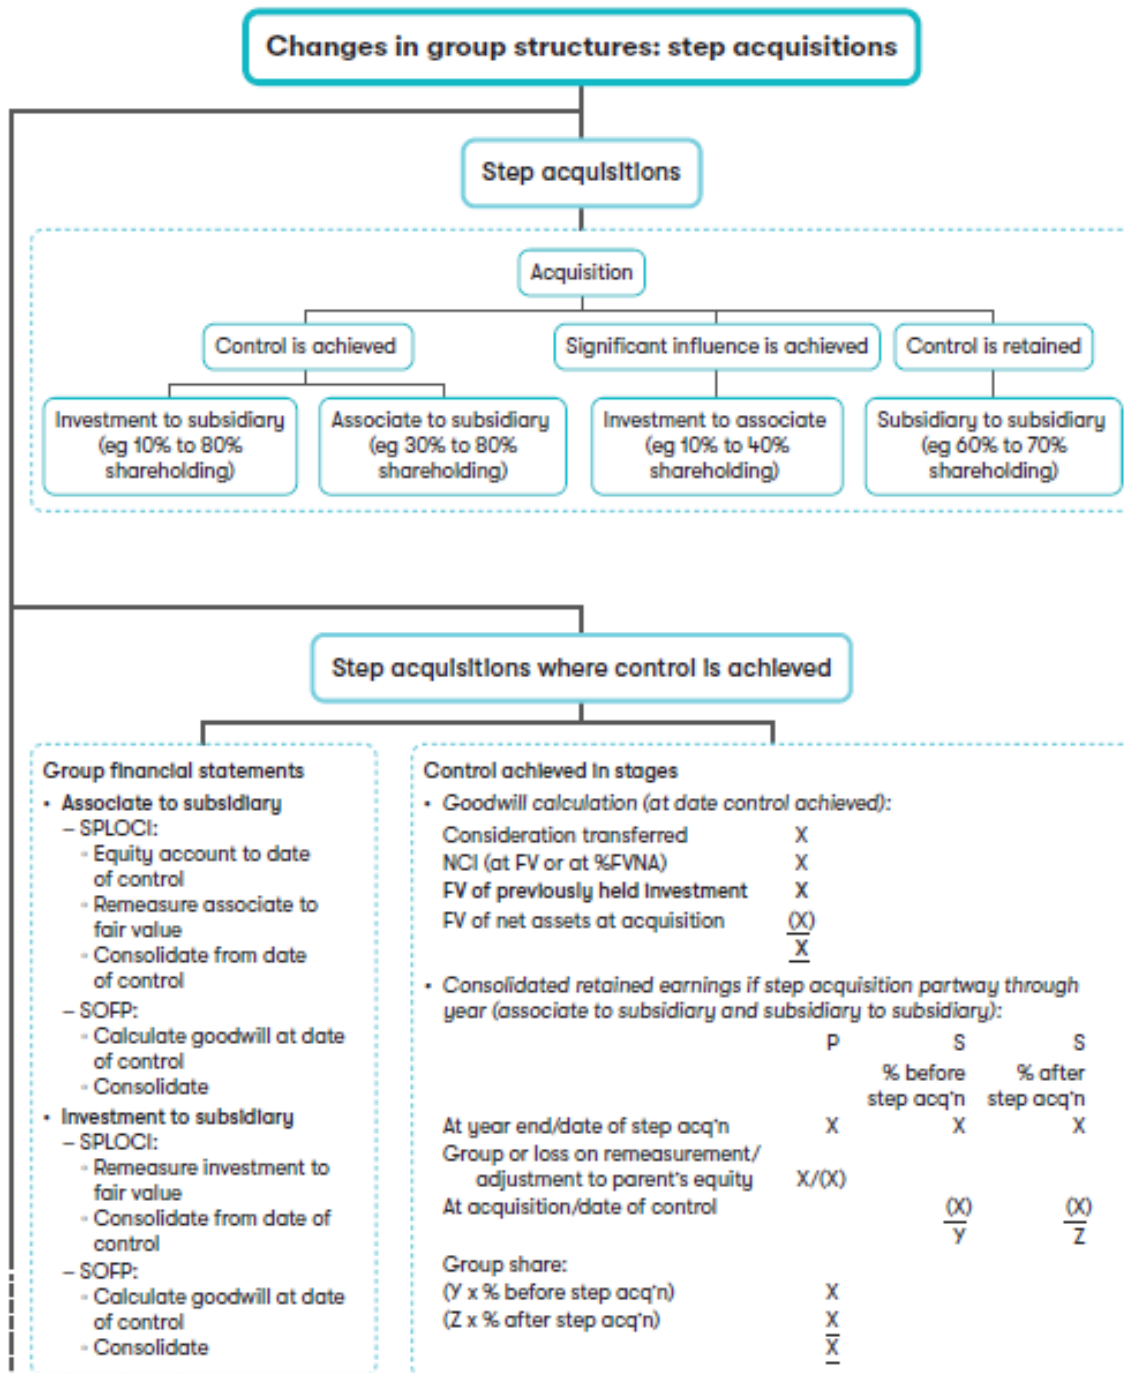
Changes in group structures: step acquisitions

Step acquisitions

Acquisition

Control is achieved

Significant influence is achieved

Control is retained

Investment to subsidiary (eg 10% to 80% shareholding)

Associate to subsidiary (eg 30% to 80% shareholding)

Investment to associate (eg 10% to 40% shareholding)

Subsidiary to subsidiary (eg 60% to 70% shareholding)

Step acquisitions where control is achieved

Group financial statements
• Associate to subsidiary
– SPLOCI:
- Equity account to date of control
- Remeasure associate to fair value
- Consolidate from date of control
– SOFP:
- Calculate goodwill at date of control
- Consolidate
• Investment to subsidiary
– SPLOCI:
- Remeasure investment to fair value
- Consolidate from date of control
– SOFP:
- Calculate goodwill at date of control
- Consolidate

Control achieved in stages
• Goodwill calculation (at date control achieved):

| | |
|---|---|
| Consideration transferred | X |
| NCI (at FV or at %FVNA) | X |
| FV of previously held investment | X |
| FV of net assets at acquisition | (X) |
| | X |

• Consolidated retained earnings if step acquisition partway through year (associate to subsidiary and subsidiary to subsidiary):

| | P | S % before step acq'n | S % after step acq'n |
|---|---|---|---|
| At year end/date of step acq'n | X | X | X |
| Group or loss on remeasurement/ adjustment to parent's equity | X/(X) | | |
| At acquisition/date of control | | (X) | (X) |
| | | Y | Z |

Group share:
(Y x % before step acq'n) X
(Z x % after step acq'n) X
X